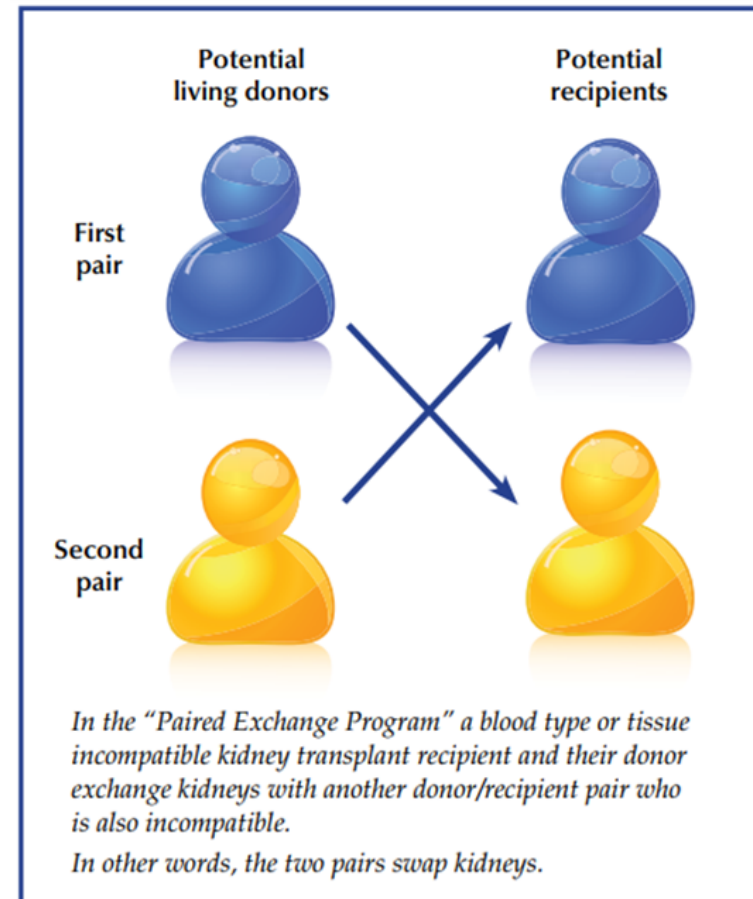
Potential living donors

Potential recipients

First pair

Second pair

In the "Paired Exchange Program" a blood type or tissue incompatible kidney transplant recipient and their donor exchange kidneys with another donor/recipient pair who is also incompatible.

In other words, the two pairs swap kidneys.